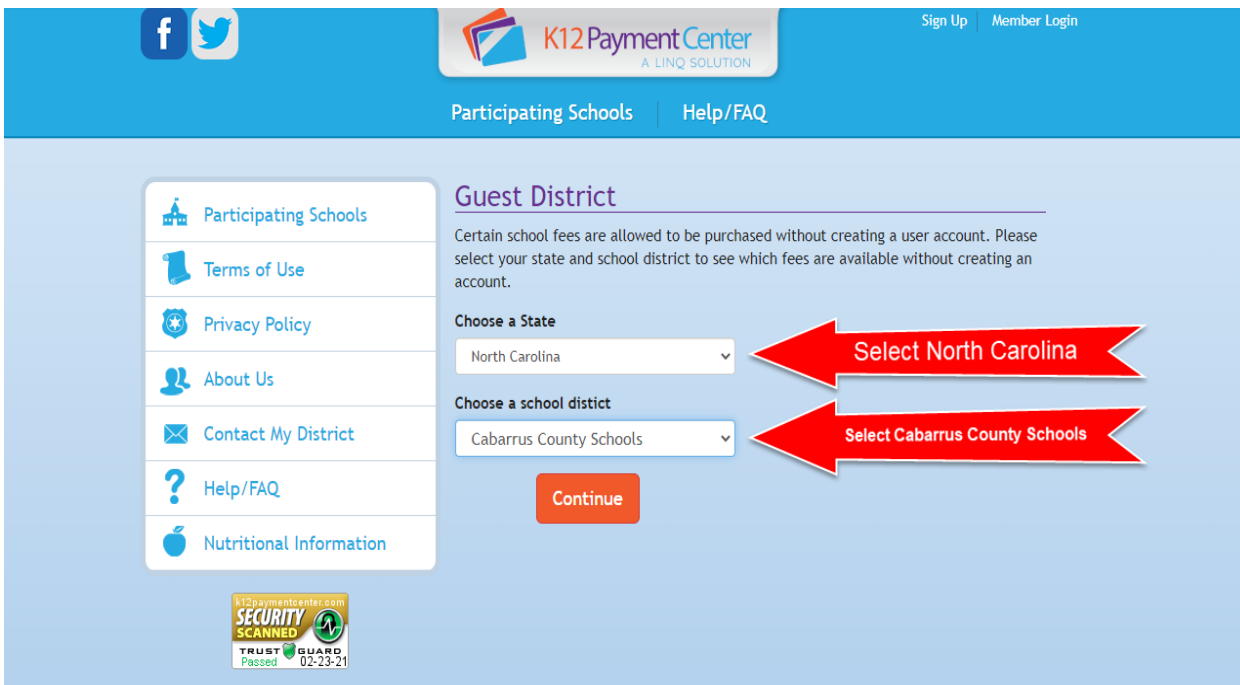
K12 Payment Center
A LINQ SOLUTION

Sign Up | Member Login

Participating Schools | Help/FAQ

Participating Schools
Terms of Use
Privacy Policy
About Us
Contact My District
Help/FAQ
Nutritional Information

k12paymentcenter.com
SECURITY SCANNED
TRUST GUARD
Passed 02-23-21

Guest District

Certain school fees are allowed to be purchased without creating a user account. Please select your state and school district to see which fees are available without creating an account.

Choose a State
North Carolina

Select North Carolina

Choose a school distict
Cabarrus County Schools

Select Cabarrus County Schools

Continue